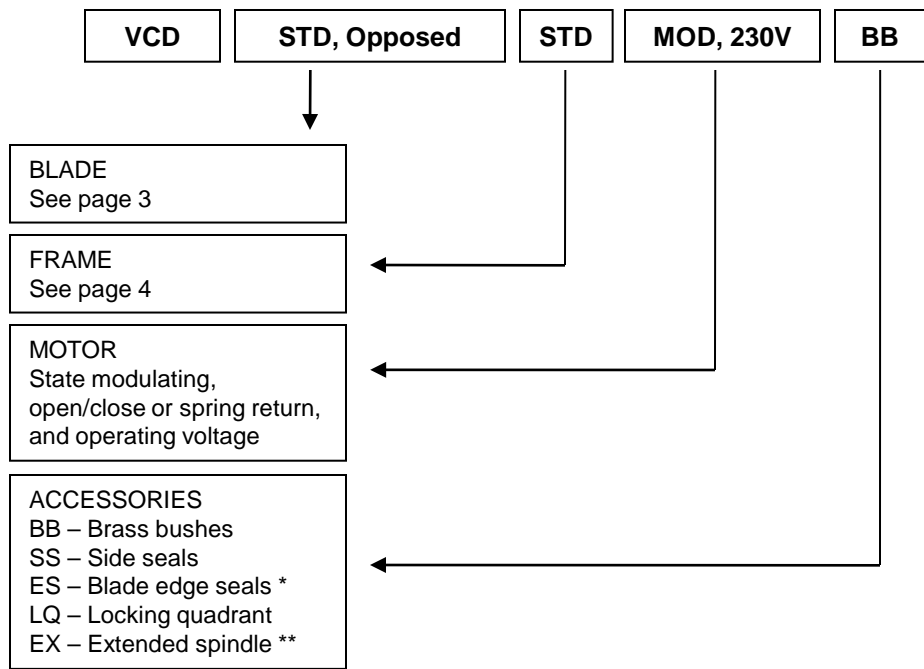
VCD | STD, Opposed | STD | MOD, 230V | BB

BLADE
See page 3

FRAME
See page 4

MOTOR
State modulating, open/close or spring return, and operating voltage

ACCESSORIES
BB – Brass bushes
SS – Side seals
ES – Blade edge seals *
LQ – Locking quadrant
EX – Extended spindle **